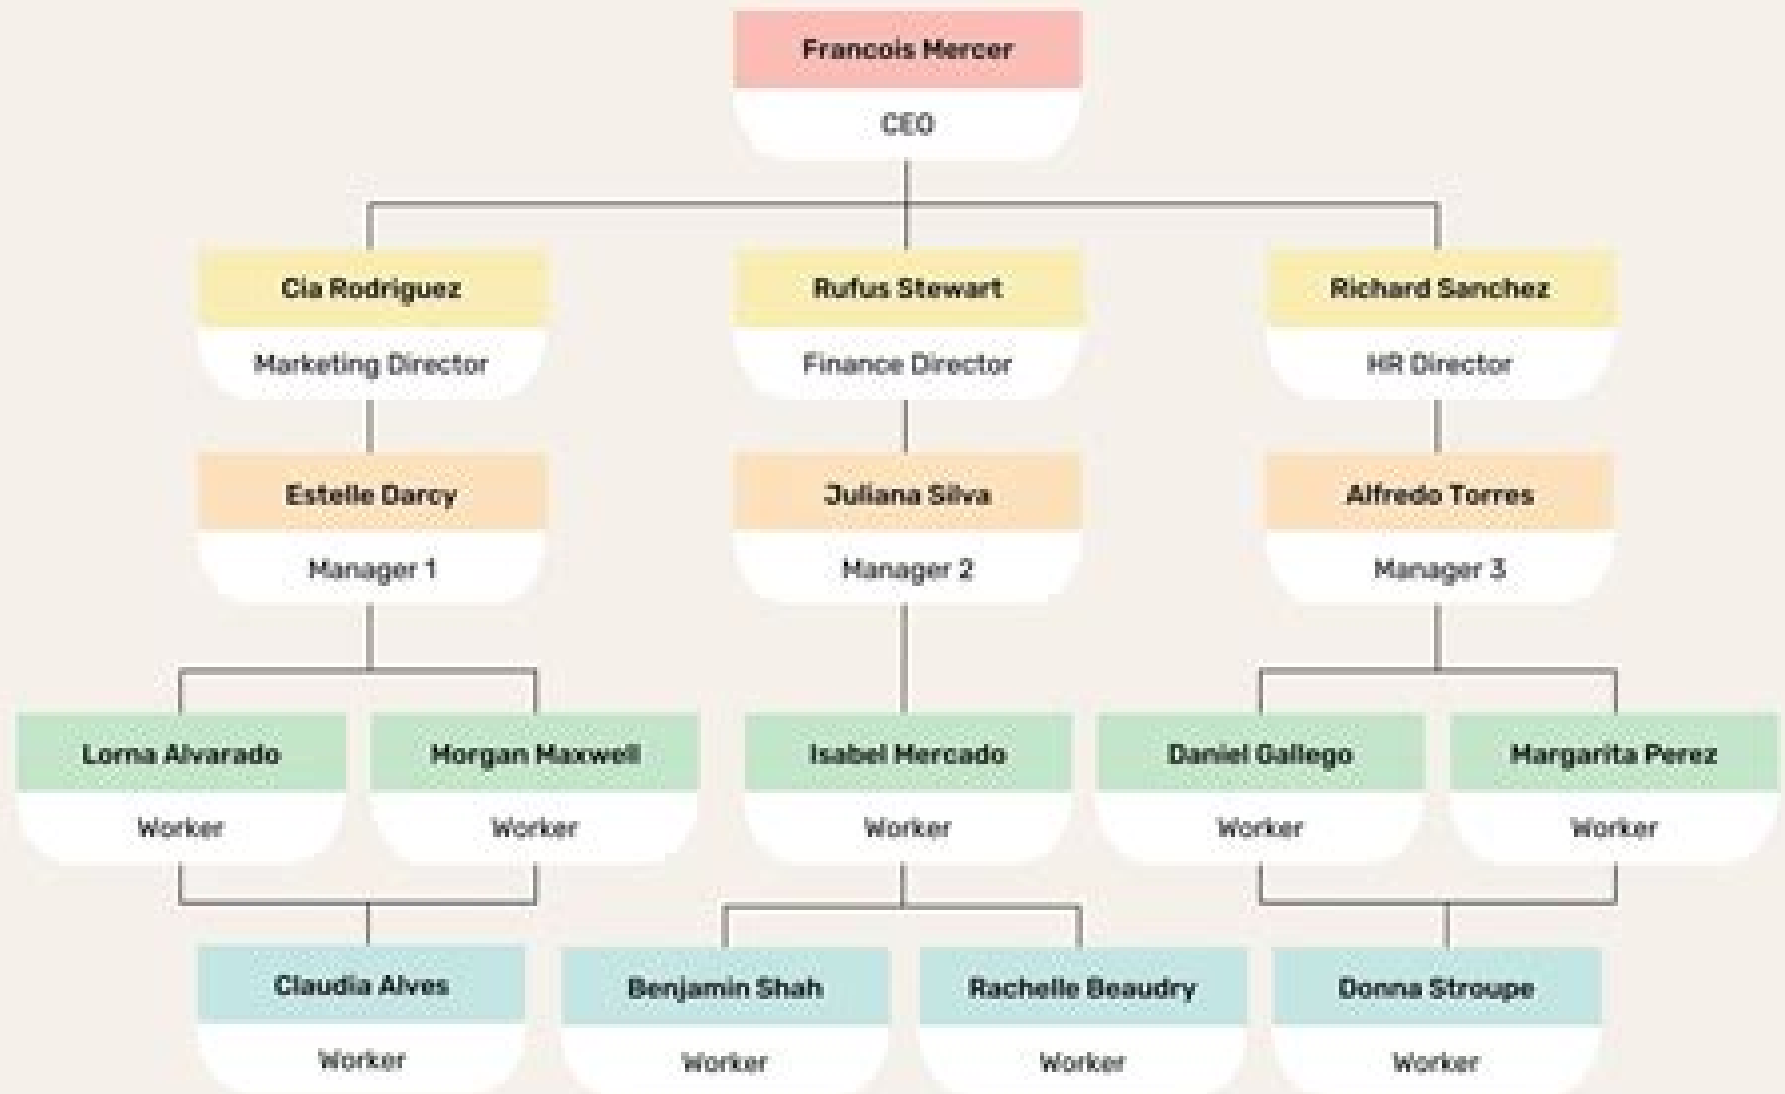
Francois Mercer
CEO

Cia Rodriguez
Marketing Director

Rufus Stewart
Finance Director

Richard Sanchez
HR Director

Estelle Darcy
Manager 1

Juliana Silva
Manager 2

Alfredo Torres
Manager 3

Lorna Alvarado
Worker

Morgan Maxwell
Worker

Isabel Mercado
Worker

Daniel Gallego
Worker

Margarita Perez
Worker

Claudia Alves
Worker

Benjamin Shah
Worker

Rachelle Beaudry
Worker

Donna Stroupe
Worker